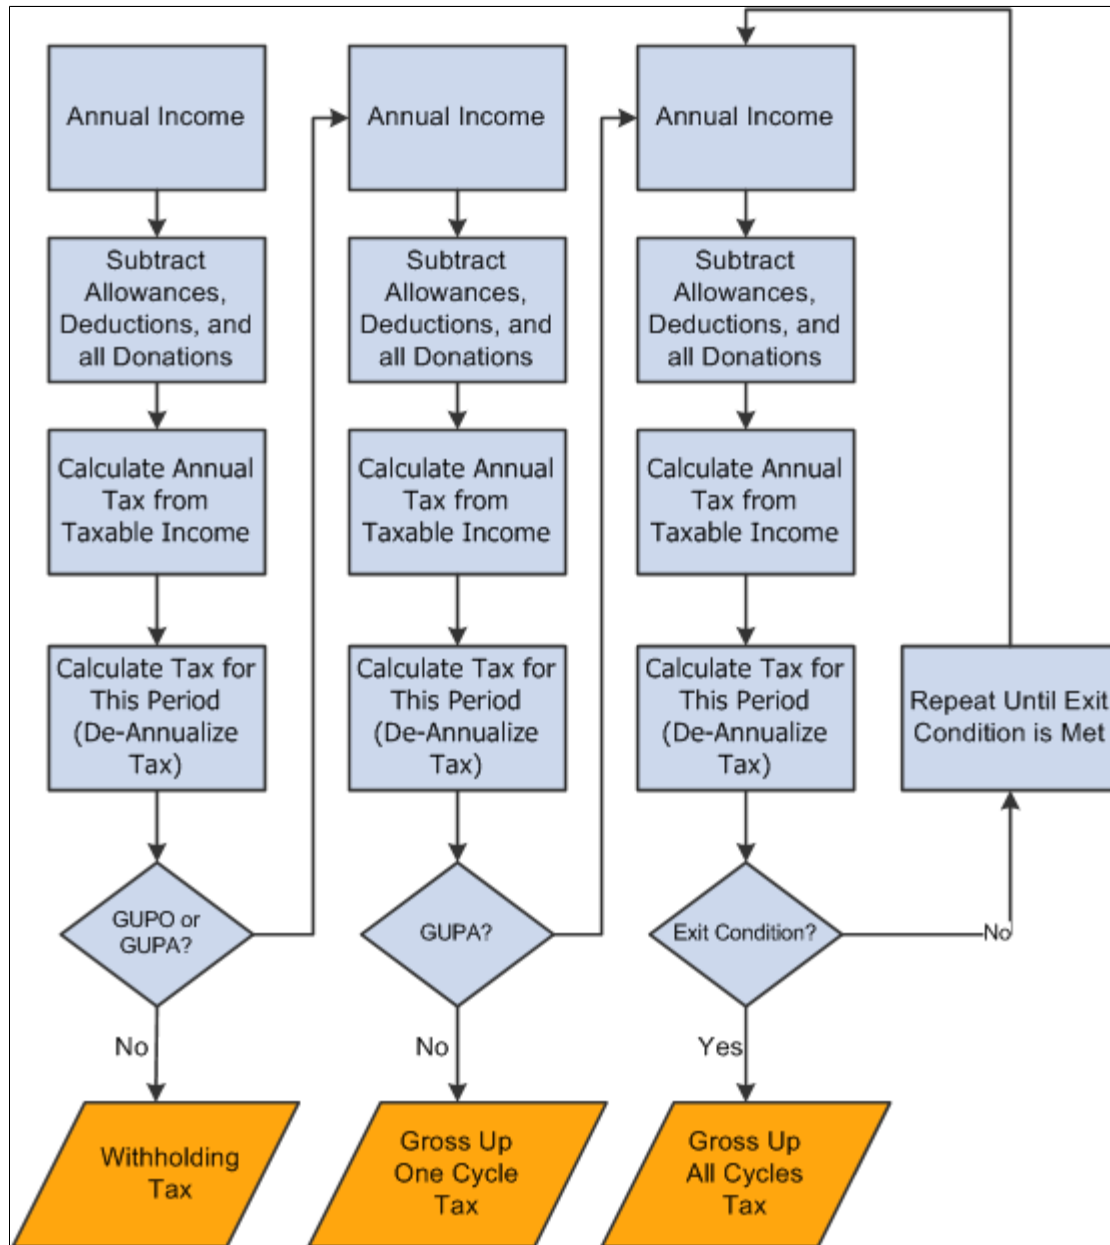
Annual Income

Subtract Allowances, Deductions, and all Donations

Calculate Annual Tax from Taxable Income

Calculate Tax for This Period (De-Annualize Tax)

GUPO or GUPA?

No

Withholding Tax

Annual Income

Subtract Allowances, Deductions, and all Donations

Calculate Annual Tax from Taxable Income

Calculate Tax for This Period (De-Annualize Tax)

GUPA?

No

Gross Up One Cycle Tax

Annual Income

Subtract Allowances, Deductions, and all Donations

Calculate Annual Tax from Taxable Income

Calculate Tax for This Period (De-Annualize Tax)

Exit Condition?

Yes

Gross Up All Cycles Tax

No

Repeat Until Exit Condition is Met